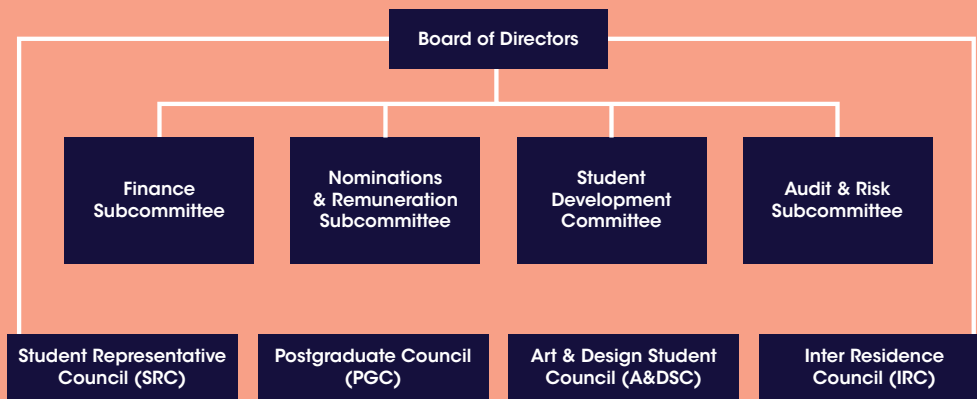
Board of Directors

Finance Subcommittee

Nominations & Remuneration Subcommittee

Student Development Committee

Audit & Risk Subcommittee

Student Representative Council (SRC)

Postgraduate Council (PGC)

Art & Design Student Council (A&DSC)

Inter Residence Council (IRC)